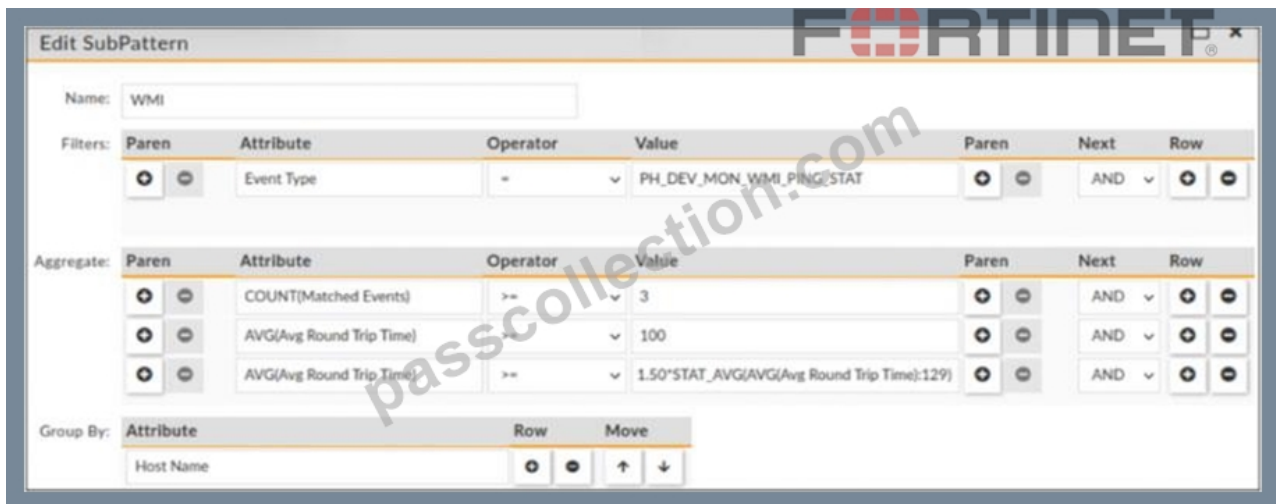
Edit SubPattern

FORTINET

Name: WMI

Filters:

| Paren | Attribute | Operator | Value | Paren | Next | Row |
|---|---|---|---|---|---|---|
| | Event Type | = | PH_DEV_MON_WMI_PING_STAT | | AND | |

Aggregate:

| Paren | Attribute | Operator | Value | Paren | Next | Row |
|---|---|---|---|---|---|---|
| | COUNT(Matched Events) | >= | 3 | | AND | |
| | AVG(Avg Round Trip Time) | >= | 100 | | AND | |
| | AVG(Avg Round Trip Time) | >= | 1.50*STAT_AVG(AVG(Avg Round Trip Time):129) | | AND | |

Group By:

| Attribute | Row | Move |
|---|---|---|
| Host Name | | ↑ ↓ |

passcollection.com